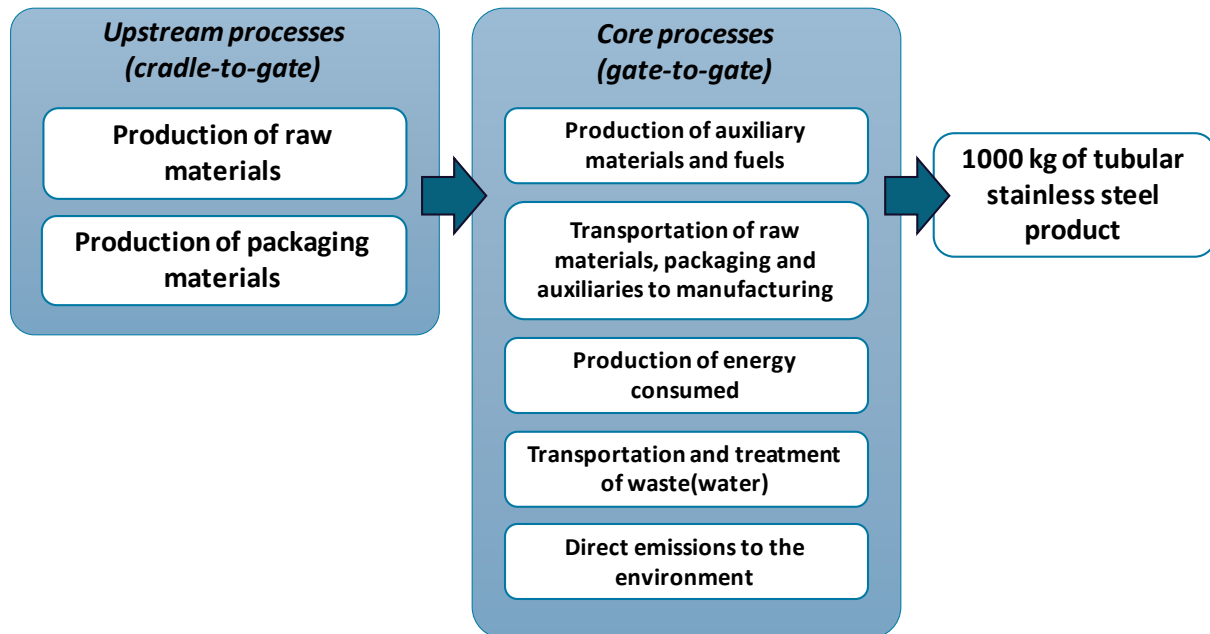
Upstream processes (cradle-to-gate)

Production of raw materials

Production of packaging materials

Core processes (gate-to-gate)

Production of auxiliary materials and fuels

Transportation of raw materials, packaging and auxiliaries to manufacturing

Production of energy consumed

Transportation and treatment of waste(water)

Direct emissions to the environment

1000 kg of tubular stainless steel product